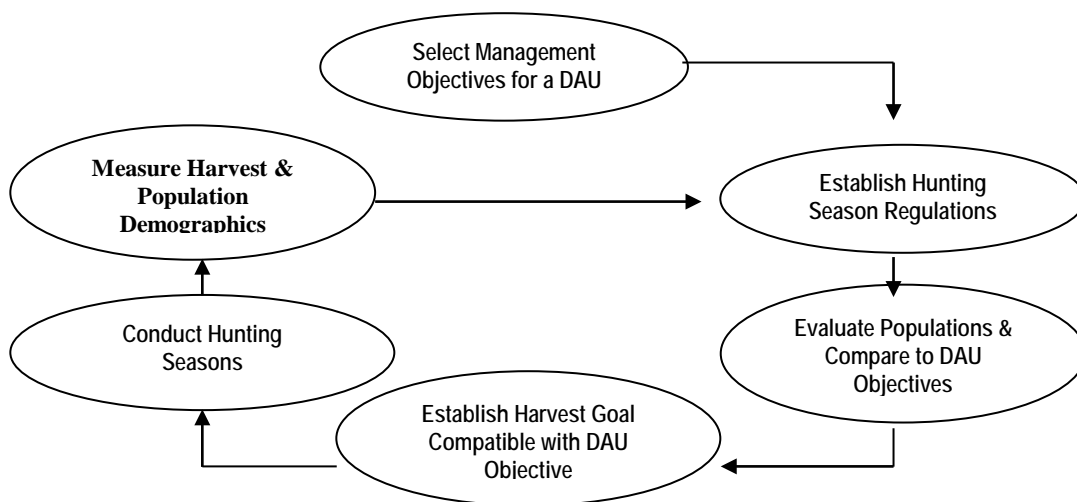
Select Management Objectives for a DAU

Measure Harvest & Population Demographics

Establish Hunting Season Regulations

Conduct Hunting Seasons

Evaluate Populations & Compare to DAU Objectives

Establish Harvest Goal Compatible with DAU Objective